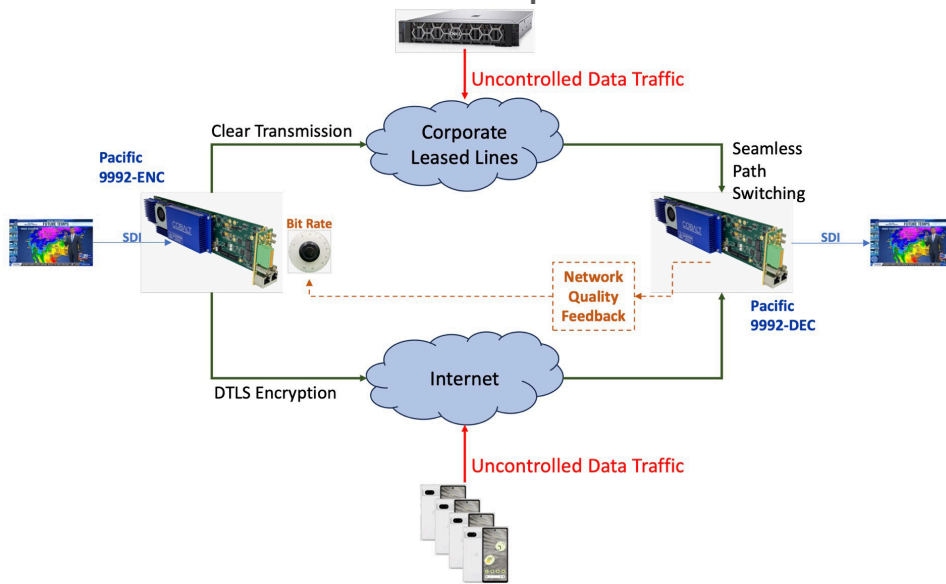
Uncontrolled Data Traffic

Clear Transmission

Corporate Leased Lines

Seamless Path Switching

Pacific 9992-ENC

Bit Rate

SDI

SDI

Network Quality Feedback

Pacific 9992-DEC

Internet

DTLS Encryption

Uncontrolled Data Traffic